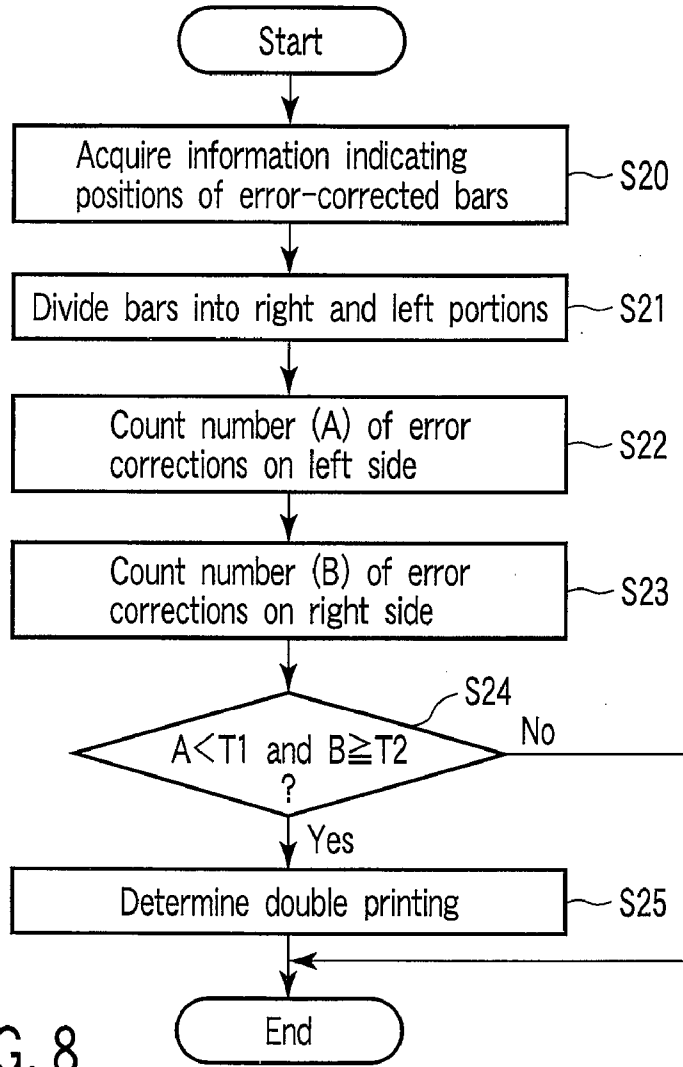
Start

Acquire information indicating positions of error-corrected bars

S20

Divide bars into right and left portions

S21

Count number (A) of error corrections on left side

S22

Count number (B) of error corrections on right side

S23

S24

$A<T1$ and $B \geqq T2$ ?

No

Yes

Determine double printing

S25

End

G. 8